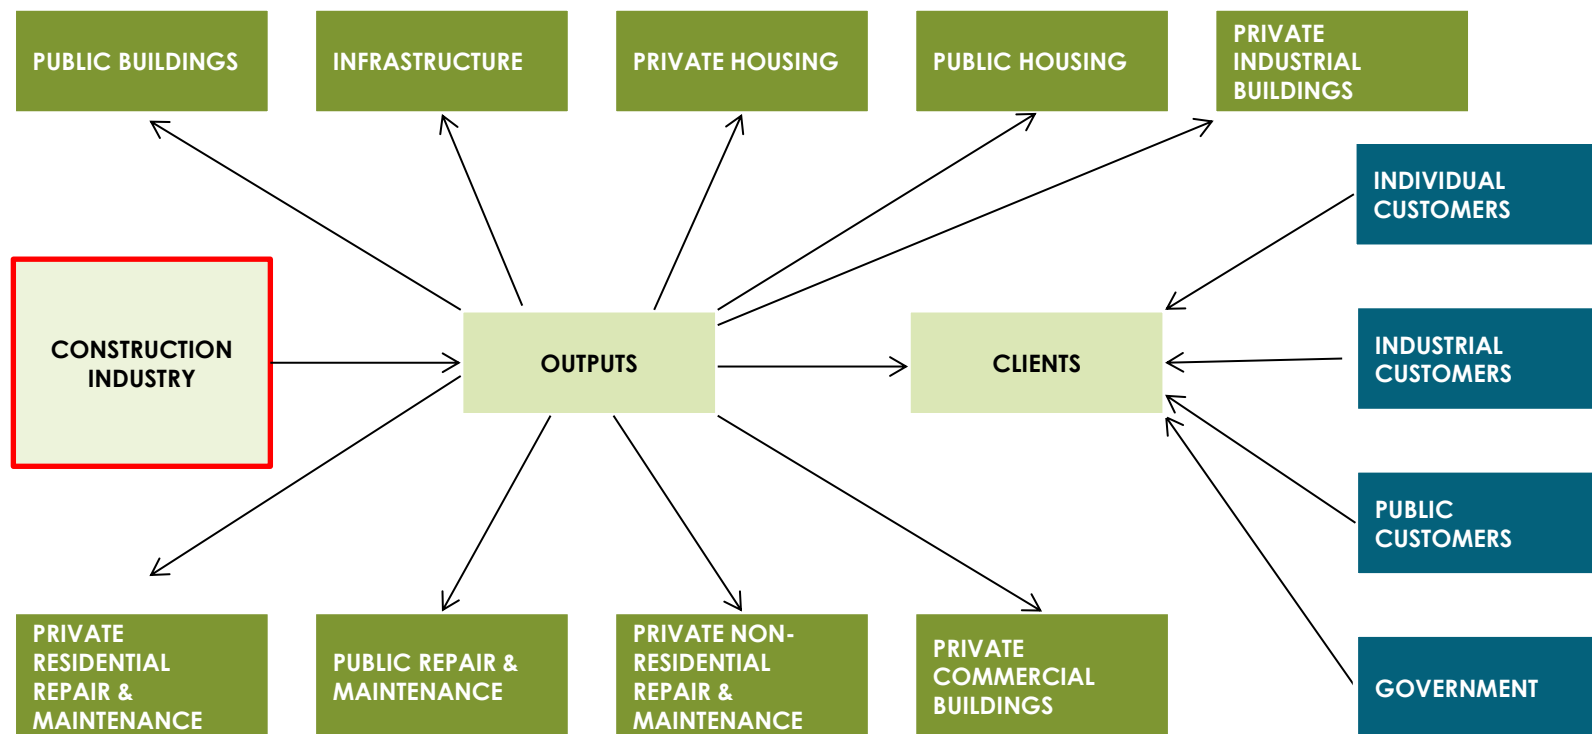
PUBLIC BUILDINGS

INFRASTRUCTURE

PRIVATE HOUSING

PUBLIC HOUSING

PRIVATE INDUSTRIAL BUILDINGS

INDIVIDUAL CUSTOMERS

CONSTRUCTION INDUSTRY

OUTPUTS

CLIENTS

INDUSTRIAL CUSTOMERS

PUBLIC CUSTOMERS

GOVERNMENT

PRIVATE RESIDENTIAL REPAIR & MAINTENANCE

PUBLIC REPAIR & MAINTENANCE

PRIVATE NON-RESIDENTIAL REPAIR & MAINTENANCE

PRIVATE COMMERCIAL BUILDINGS